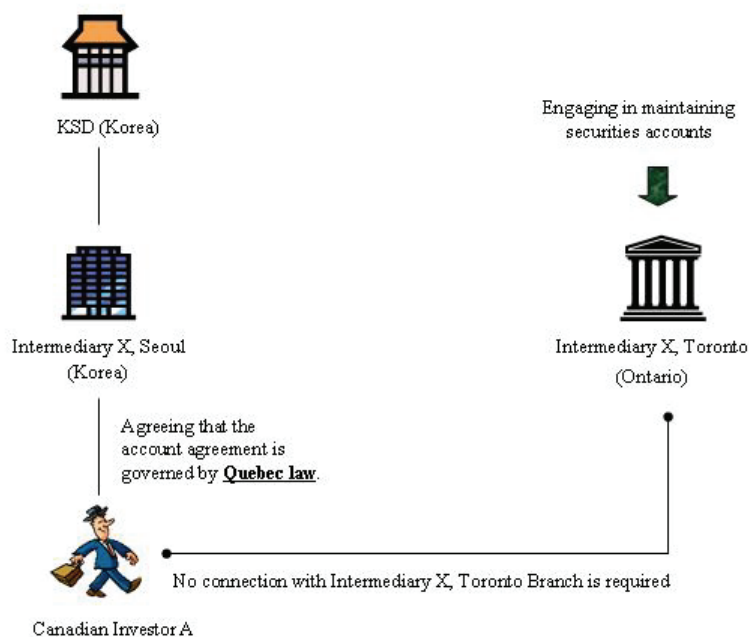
KSD (Korea)

Engaging in maintaining securities accounts

Intermediary X, Seoul (Korea)

Intermediary X, Toronto (Ontario)

Agreeing that the account agreement is governed by **Quebec law**.

No connection with Intermediary X, Toronto Branch is required

Canadian Investor A